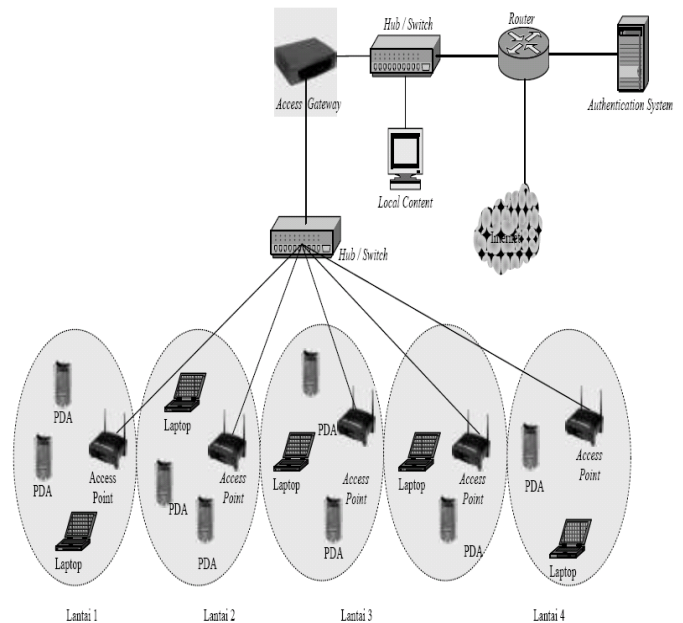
Hub / Switch

Router

Access Gateway

Authentication System

Local Content

Internet

Hub / Switch

PDA

PDA

Access Point

Laptop

Laptop

Access Point

PDA

PDA

PDA

Laptop

Access Point

PDA

Laptop

Access Point

PDA

PDA

Access Point

Laptop

Lantai 1

Lantai 2

Lantai 3

Lantai 4